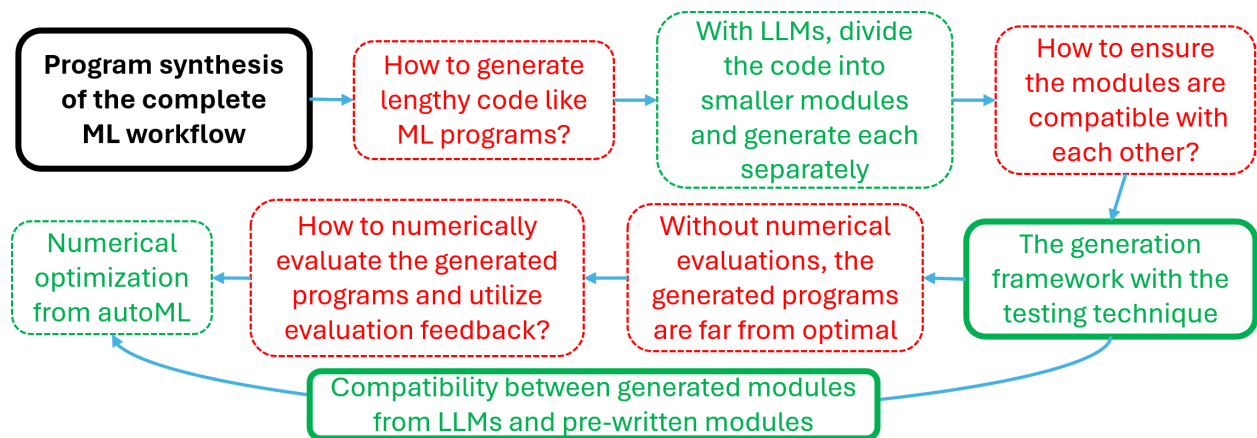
Program synthesis of the complete ML workflow

How to generate lengthy code like ML programs?

With LLMs, divide the code into smaller modules and generate each separately

How to ensure the modules are compatible with each other?

The generation framework with the testing technique

Without numerical evaluations, the generated programs are far from optimal

How to numerically evaluate the generated programs and utilize evaluation feedback?

Numerical optimization from autoML

Compatibility between generated modules from LLMs and pre-written modules